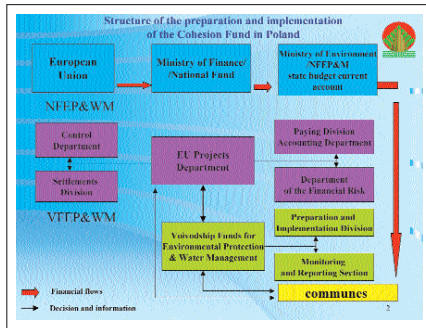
Structure of the preparation and implementation of the Cohesion Fund in Poland

European Union

Ministry of Finance/ /National Fund

Ministry of Environment /NFEP&M state budget current account

NFEP&WM

Control Department

Settlements Division

EU Projects Department

Paying Division Accounting Department

Department of the Financial Risk

VFEP&WM

Voivodship Funds for Environmental Protection & Water Management

Preparation and Implementation Division

Monitoring and Reporting Section

communes

Financial flows

Decision and information

2